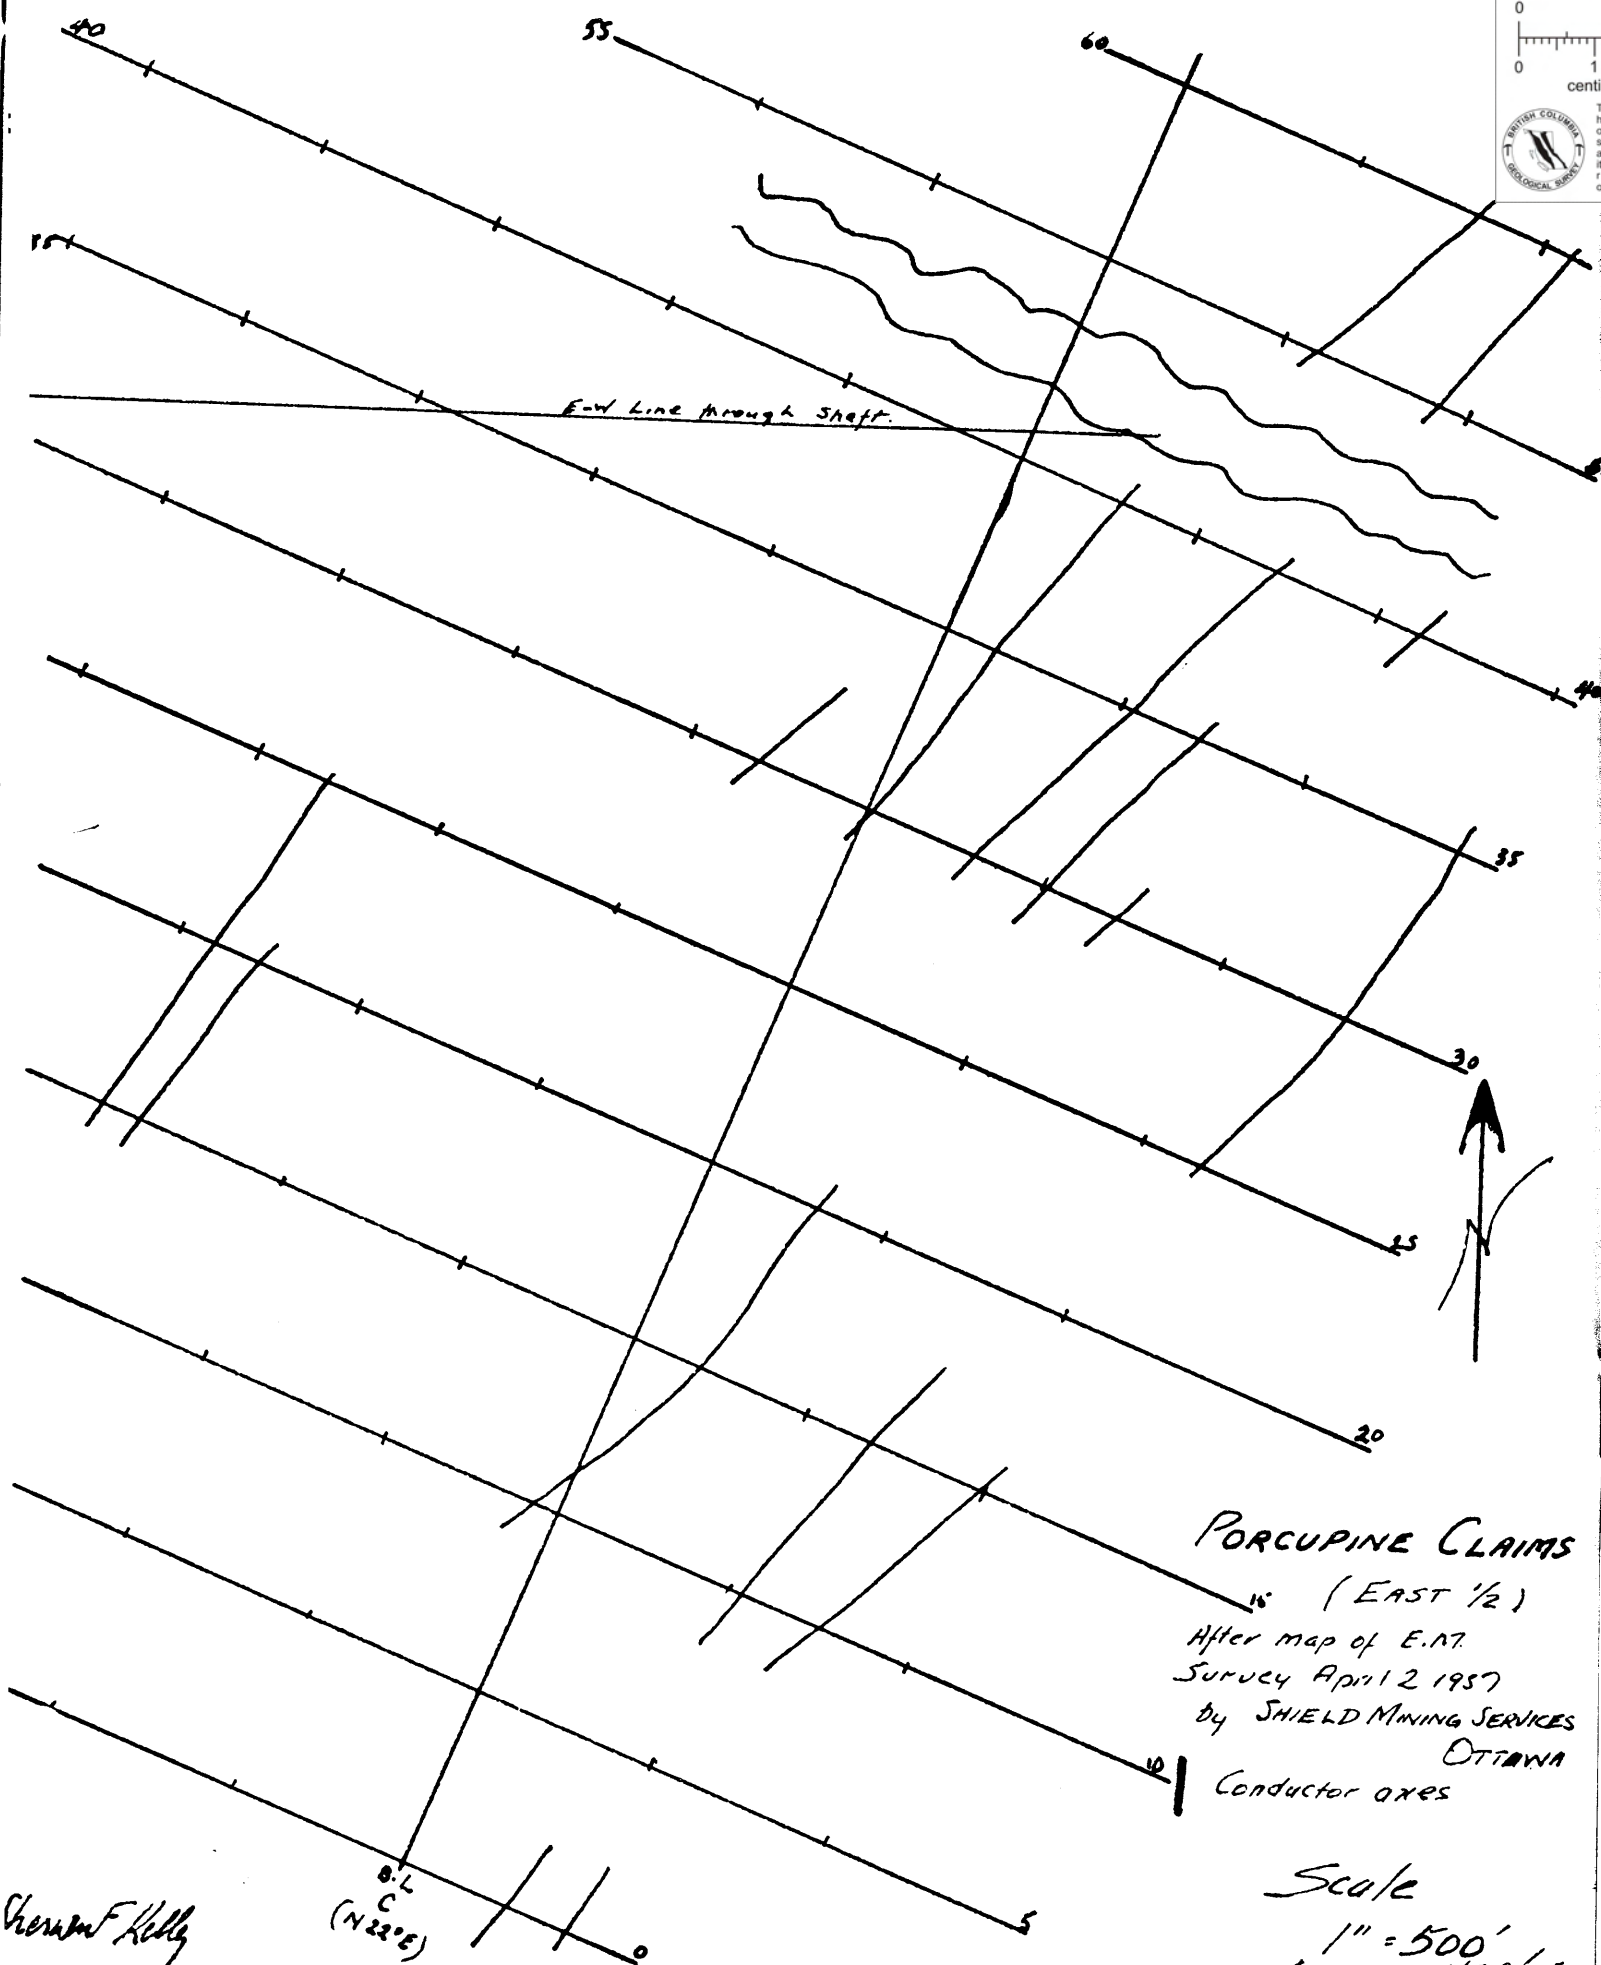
0
0 1
centi
BRITISH COLUMBIA GEOLOGICAL SURVEY

40
55
60
45
E-W Line through Shaft.
45
40
35
30
25
20
15
10
5
0
N

PORCUPINE CLAIMS
(EAST ½)
After map of E.M.
Survey April 2 1957
by SHIELD MINING SERVICES
OTTAWA
Conductor axes

B.L
C
(N 22°E)

Scale
1" = 500'

Sherman F Kelly